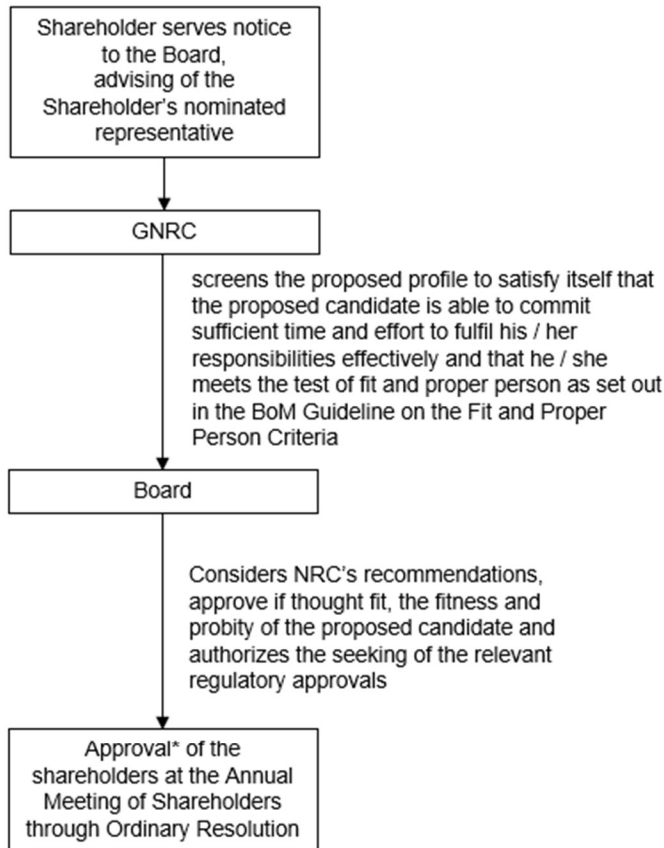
Shareholder serves notice to the Board, advising of the Shareholder's nominated representative

GNRC

screens the proposed profile to satisfy itself that the proposed candidate is able to commit sufficient time and effort to fulfil his / her responsibilities effectively and that he / she meets the test of fit and proper person as set out in the BoM Guideline on the Fit and Proper Person Criteria

Board

Considers NRC's recommendations, approve if thought fit, the fitness and probity of the proposed candidate and authorizes the seeking of the relevant regulatory approvals

Approval* of the shareholders at the Annual Meeting of Shareholders through Ordinary Resolution